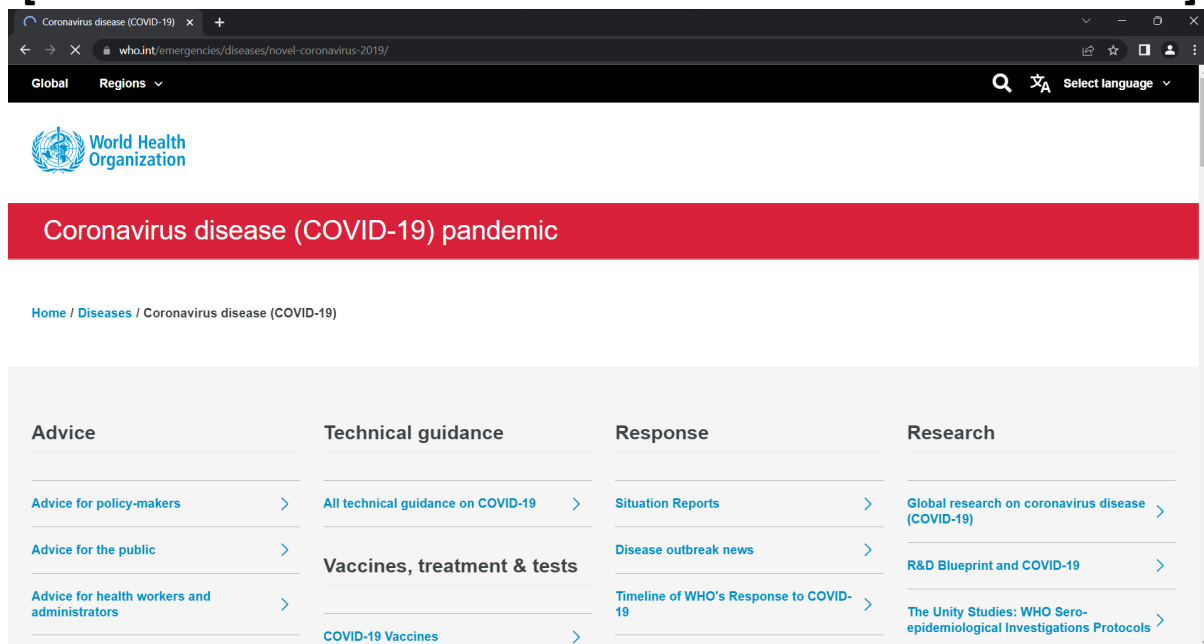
Coronavirus disease (COVID-19) ×
+
who.int/emergencies/diseases/novel-coronavirus-2019/

Global
Regions
Select language

World Health Organization

Coronavirus disease (COVID-19) pandemic

Home / Diseases / Coronavirus disease (COVID-19)

Advice

Advice for policy-makers

Advice for the public

Advice for health workers and administrators

Technical guidance

All technical guidance on COVID-19

Vaccines, treatment & tests

COVID-19 Vaccines

Response

Situation Reports

Disease outbreak news

Timeline of WHO's Response to COVID-19

Research

Global research on coronavirus disease (COVID-19)

R&D Blueprint and COVID-19

The Unity Studies: WHO Sero-epidemiological Investigations Protocols